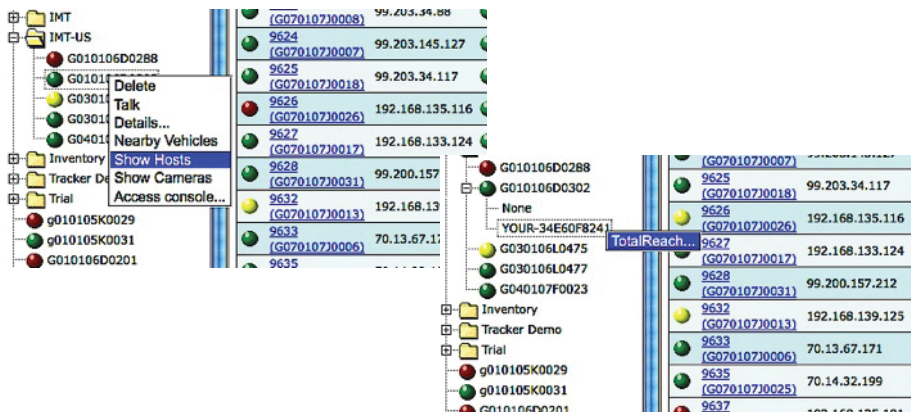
IMT
IMT-US
G010106D0288
G01010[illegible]
G03010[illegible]
G03010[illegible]
G04010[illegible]
Inventory
Tracker De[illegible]
Trial
g010105K0029
g010105K0031
G010106D0201

Delete
Talk
Details...
Nearby Vehicles
Show Hosts
Show Cameras
Access console...

(G070107J0008) 99.203.34.88
9624 (G070107J0007) 99.203.145.127
9625 (G070107J0018) 99.203.34.117
9626 (G070107J0026) 192.168.135.116
9627 (G070107J0017) 192.168.133.124
9628 (G070107J0031) 99.200.157
9632 (G070107J0013) 192.168.13
9633 (G070107J0006) 70.13.67.17
9635

G010106D0288
G010106D0302
None
YOUR-34E60F8241
TotalReach...
G030106L0475
G030106L0477
G040107F0023
Inventory
Tracker Demo
Trial
g010105K0029
g010105K0031
G010106D0201

(G070107J0007)
9625 (G070107J0018) 99.203.34.117
9626 (G070107J0026) 192.168.135.116
9627 (G070107J0017) 192.168.133.124
9628 (G070107J0031) 99.200.157.212
9632 (G070107J0013) 192.168.139.125
9633 (G070107J0006) 70.13.67.171
9635 (G070107J0025) 70.14.32.199
9637